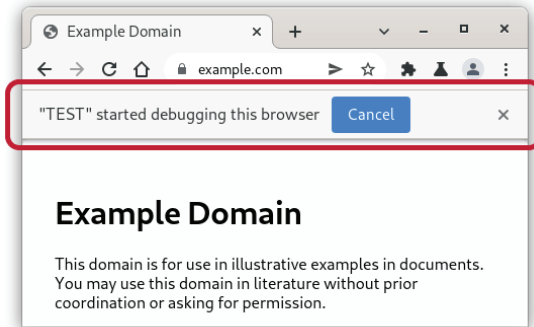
Example Domain ×
+

example.com

"TEST" started debugging this browser Cancel ×

Example Domain

This domain is for use in illustrative examples in documents. You may use this domain in literature without prior coordination or asking for permission.